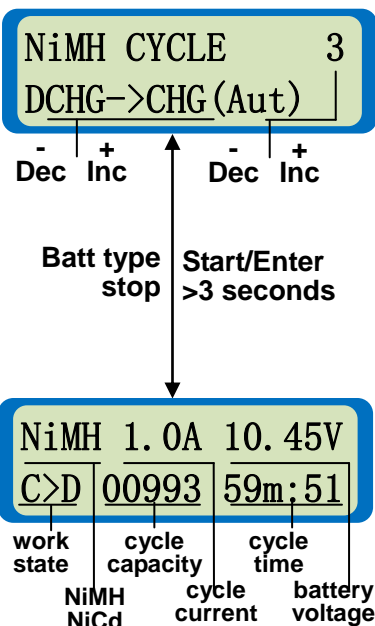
NiMH CYCLE 3
DCHG->CHG(Aut)

-
Dec
+
Inc
-
Dec
+
Inc

Batt type
stop

Start/Enter
>3 seconds

NiMH 1.0A 10.45V
C>D 00993 59m:51

work
state
NiMH
NiCd
cycle
capacity
cycle
current
cycle
time
battery
voltage